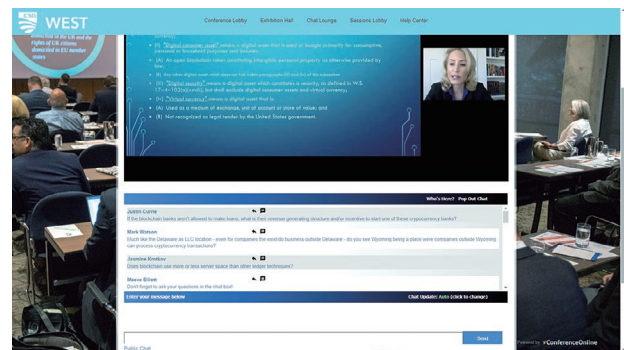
WEST

Conference Lobby Exhibition Hall Chat Lounge Sessions Lobby Help Center

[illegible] in the UK and the rights of UK citizens domiciled in EU member states

(i) "Digital consumer asset" means a digital asset that is used or bought primarily for consumptive, personal or household purposes and includes:

(A) An open blockchain token constituting intangible personal property as otherwise provided by law;

(B) Any other digital asset which does not fall within paragraphs (ii) and (iii) of this subsection.

(ii) "Digital security" means a digital asset which constitutes a security, as defined in W.S. 17-4-102(a)(xxviii), but shall exclude digital consumer assets and virtual currency;

(iii) "Virtual currency" means a digital asset that is:

(A) Used as a medium of exchange, unit of account or store of value; and

(B) Not recognized as legal tender by the United States government.

Who's Here? Pop Out Chat

Justin Currie
If the blockchain banks aren't allowed to make loans, what is their revenue generating structure and/or incentive to start one of these cryptocurrency banks?

Mark Watson
Much like the Delaware as LLC location - even for companies the exist/do business outside Delaware - do you see Wyoming being a place were companies outside Wyoming can process cryptocurrency transactions?

Jasmine Kreitow
Does blockchain use more or less server space than other ledger techniques?

Maeve Billem
Don't forget to ask your questions in the chat box!

Enter your message below

Chat Update: Auto (click to change)

Send

Public Chat

Powered by vConferenceOnline